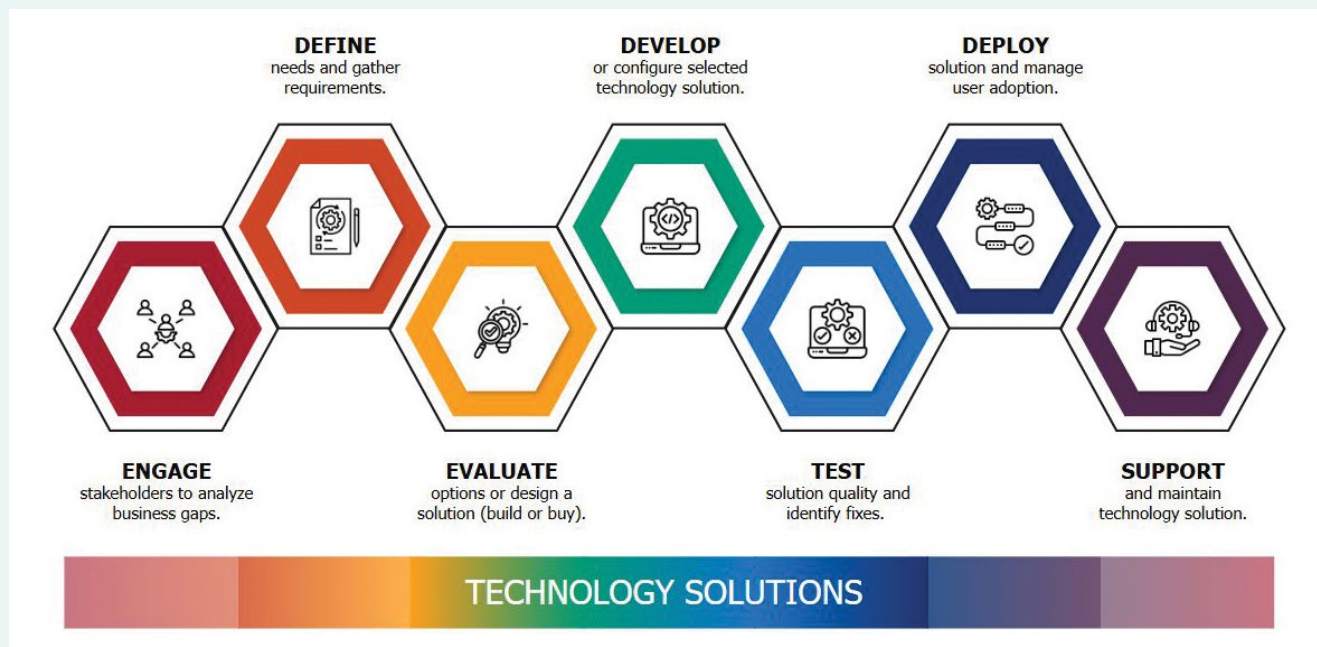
ENGAGE
stakeholders to analyze business gaps.

DEFINE
needs and gather requirements.

EVALUATE
options or design a solution (build or buy).

DEVELOP
or configure selected technology solution.

TEST
solution quality and identify fixes.

DEPLOY
solution and manage user adoption.

SUPPORT
and maintain technology solution.

TECHNOLOGY SOLUTIONS